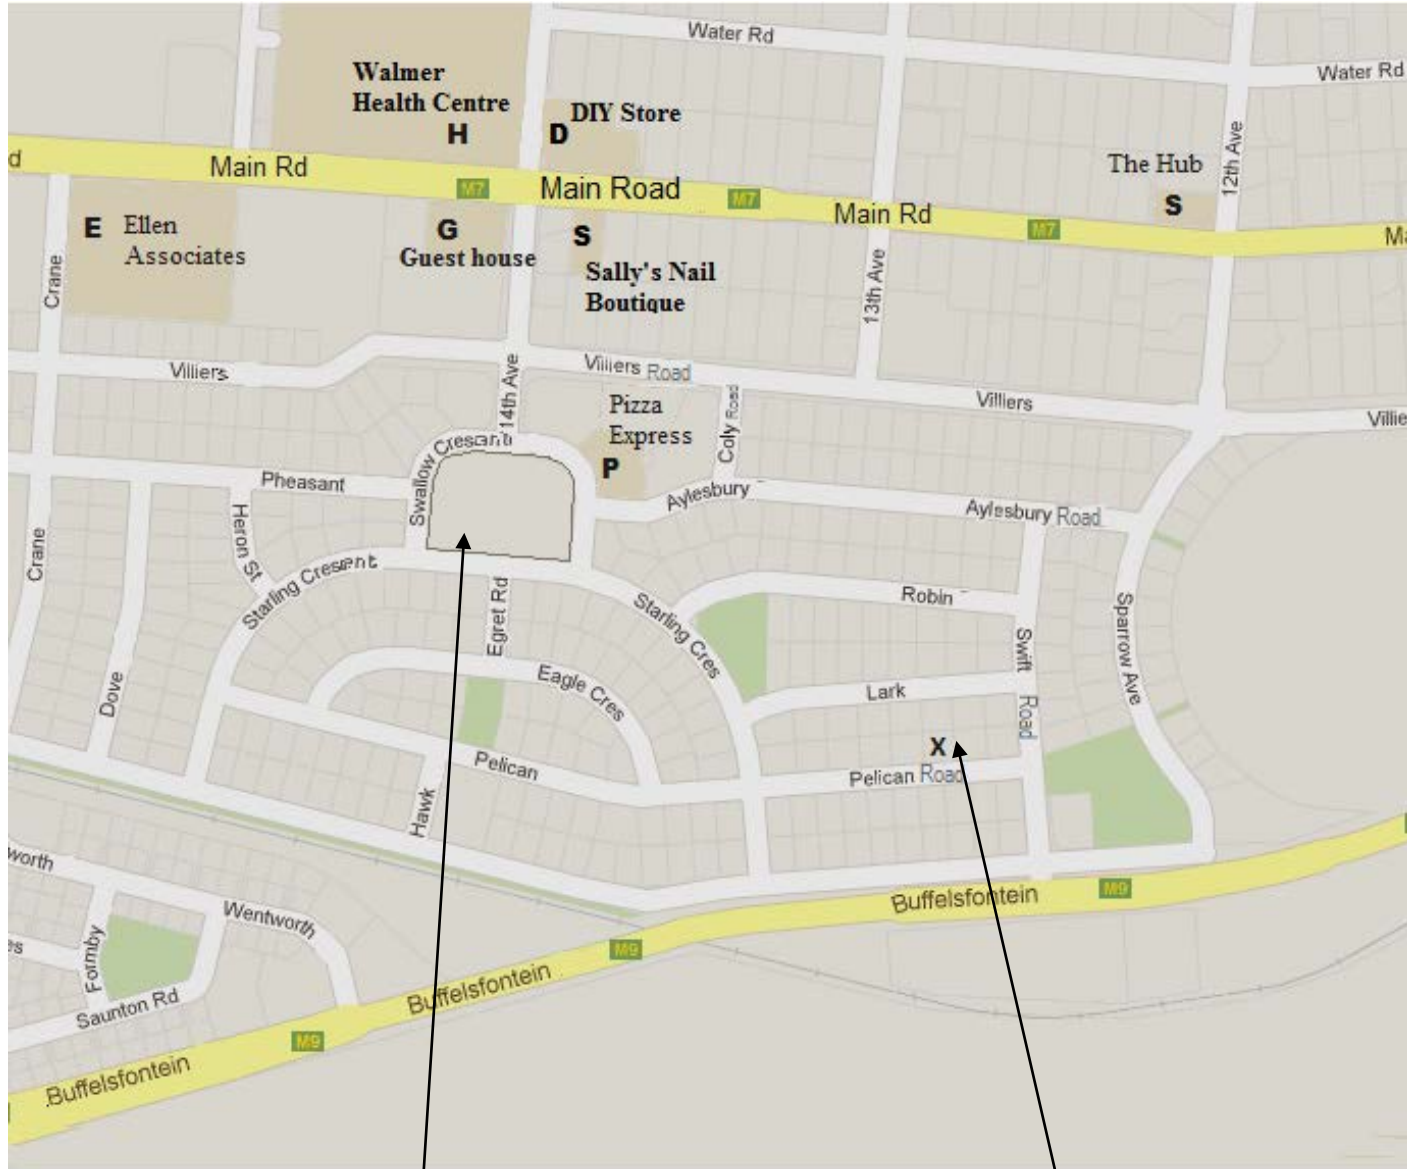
Water Rd
Water Rd
Walmer
Health Centre
H
D
DIY Store
d
Main Rd
M7
Main Road
M7
Main Rd
M7
The Hub
S
12th Ave
Ma
E
Ellen
Associates
G
Guest house
S
Sally's Nail
Boutique
Crane
13th Ave
Villiers
14th Ave
Villiers Road
Villiers
Villie
Pizza
Express
P
Coly Road
Swallow Cresent
Pheasant
Aylesbury
Aylesbury Road
Heron St
Crane
Starling Cresent
Egret Rd
Starling Cres
Robin
Swift Road
Sparrow Ave
Dove
Eagle Cres
Lark
X
Pelican
Pelican Road
Hawk
worth
Wentworth
Buffelsfontein
M9
es
Formby
Saunton Rd
Buffelsfontein
M9
M9
Buffelsfontein